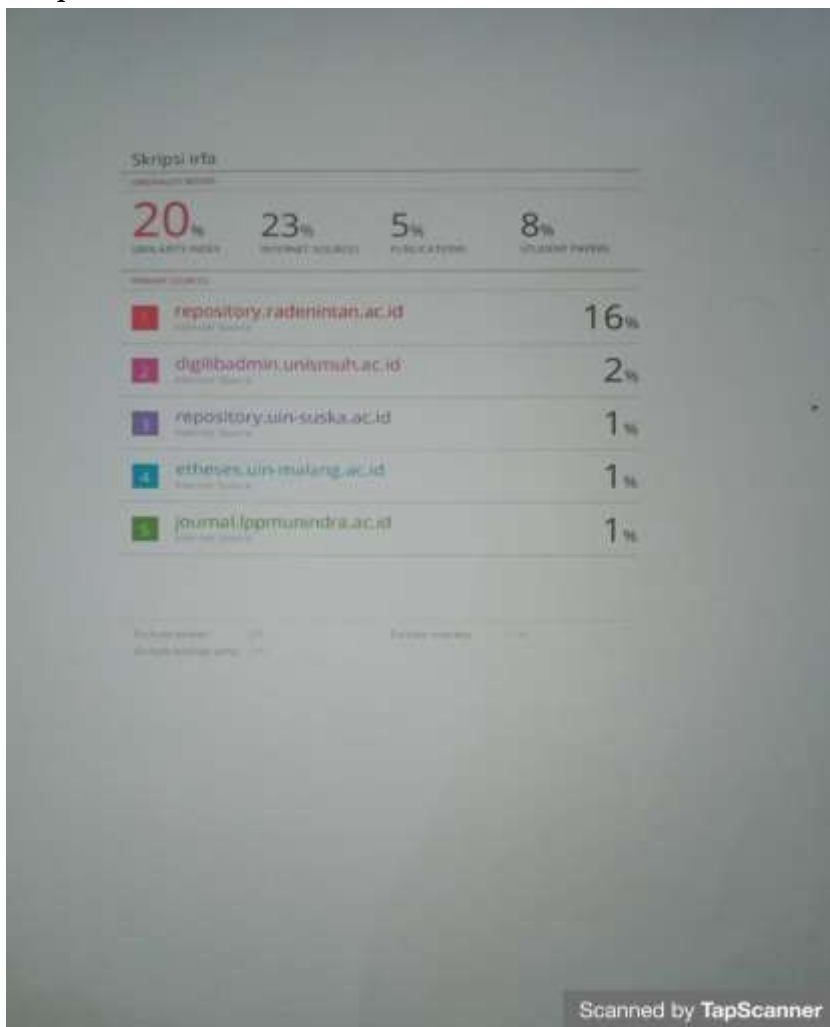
Skripsi irfa

ORIGINALITY REPORT

20%
SIMILARITY INDEX

23%
INTERNET SOURCES

5%
PUBLICATIONS

8%
STUDENT PAPERS

PRIMARY SOURCES

1 repository.radenintan.ac.id
Internet Source
16%

2 digilibadmin.unismuh.ac.id
Internet Source
2%

3 repository.uin-suska.ac.id
Internet Source
1%

4 etheses.uin-malang.ac.id
Internet Source
1%

5 journal.lppmunindra.ac.id
Internet Source
1%

Exclude quotes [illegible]
Exclude bibliography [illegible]
Exclude matches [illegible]

Scanned by TapScanner